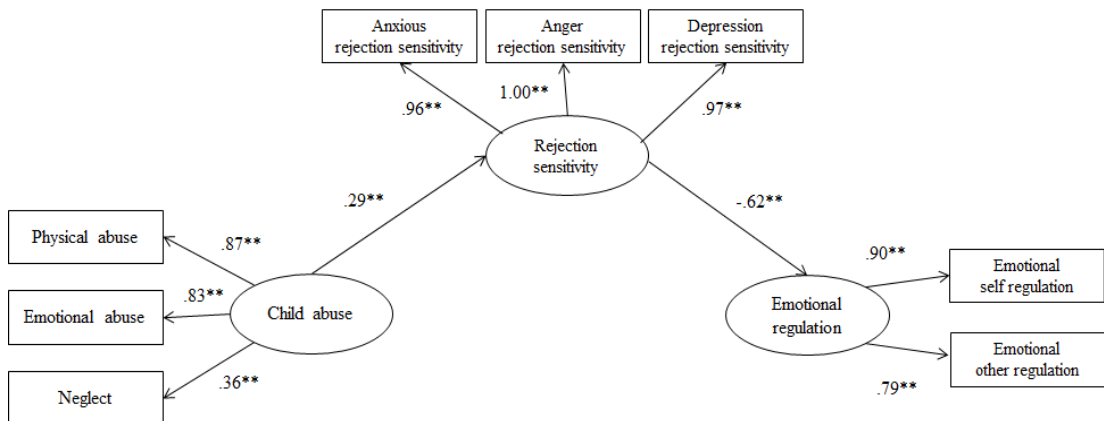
Anxious rejection sensitivity

Anger rejection sensitivity

Depression rejection sensitivity

.96**

1.00**

.97**

Rejection sensitivity

.29**

-.62**

Physical abuse

.87**

.83**

Emotional abuse

Child abuse

Neglect

.36**

.90**

Emotional self regulation

Emotional regulation

Emotional other regulation

.79**